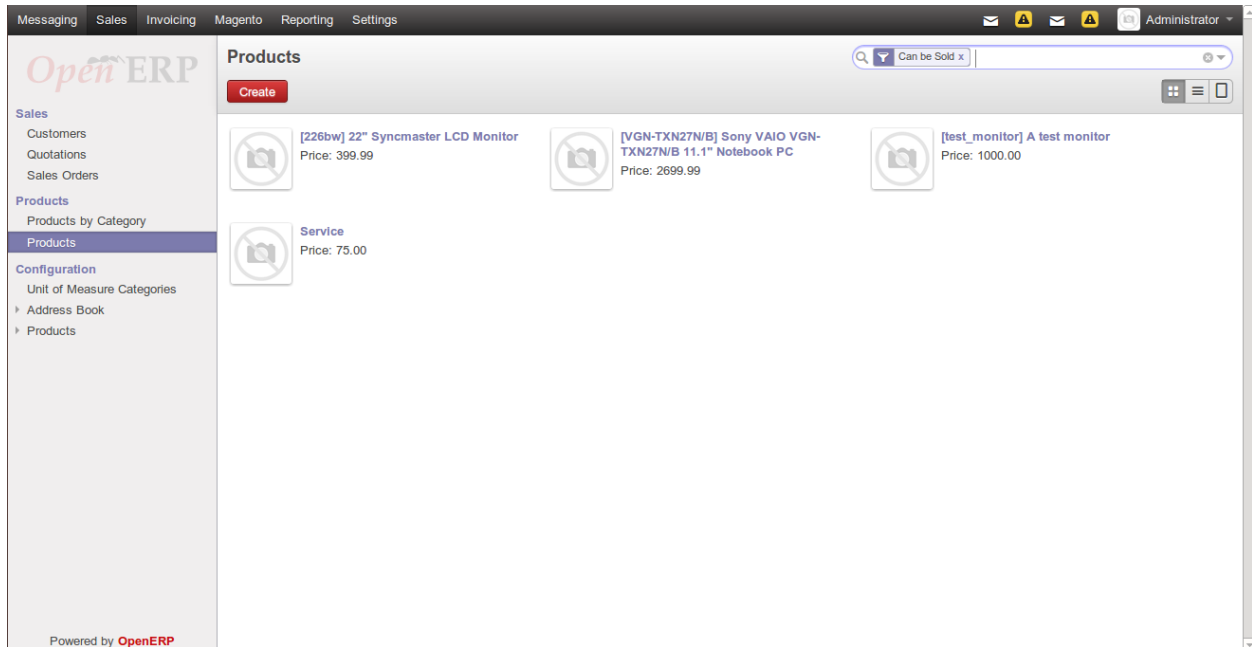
Messaging Sales Invoicing Magento Reporting Settings

Administrator

OpenERP

Sales
Customers
Quotations
Sales Orders
Products
Products by Category
Products
Configuration
Unit of Measure Categories
Address Book
Products

Powered by OpenERP

Products

Can be Sold x

Create

[226bw] 22" Syncmaster LCD Monitor
Price: 399.99

[VGN-TXN27N/B] Sony VAIO VGN-TXN27N/B 11.1" Notebook PC
Price: 2699.99

[test_monitor] A test monitor
Price: 1000.00

Service
Price: 75.00